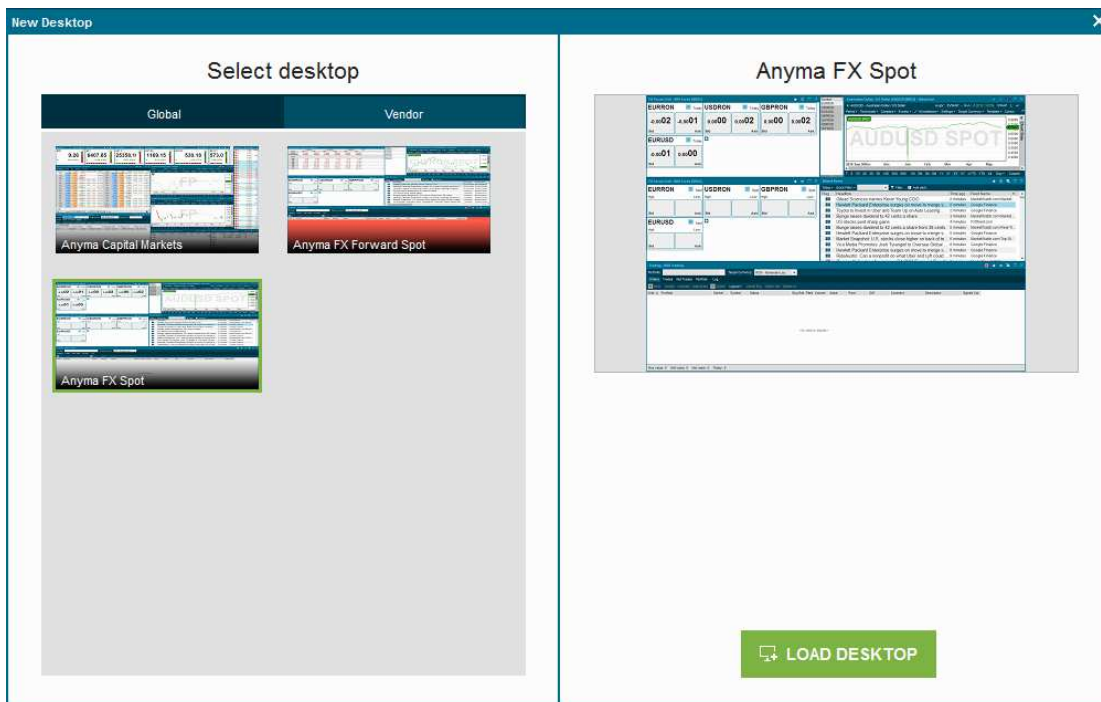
New Desktop

×

Select desktop

Global

Vendor

Anyma Capital Markets

Anyma FX Forward Spot

Anyma FX Spot

Anyma FX Spot

EURRON

USDRON

GBPRON

EURUSD

EURRON

USDRON

GBPRON

EURUSD

AUDUSD SPOT

LOAD DESKTOP